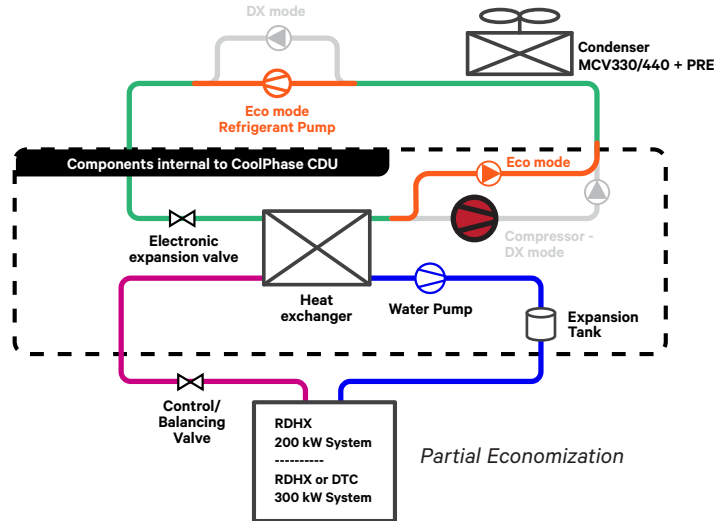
DX mode

Condenser
MCV330/440 + PRE

Eco mode
Refrigerant Pump

Components internal to CoolPhase CDU

Eco mode

Electronic
expansion valve

Compressor -
DX mode

Heat
exchanger

Water Pump

Expansion
Tank

Control/
Balancing
Valve

RDHX
200 kW System
----------
RDHX or DTC
300 kW System

Partial Economization